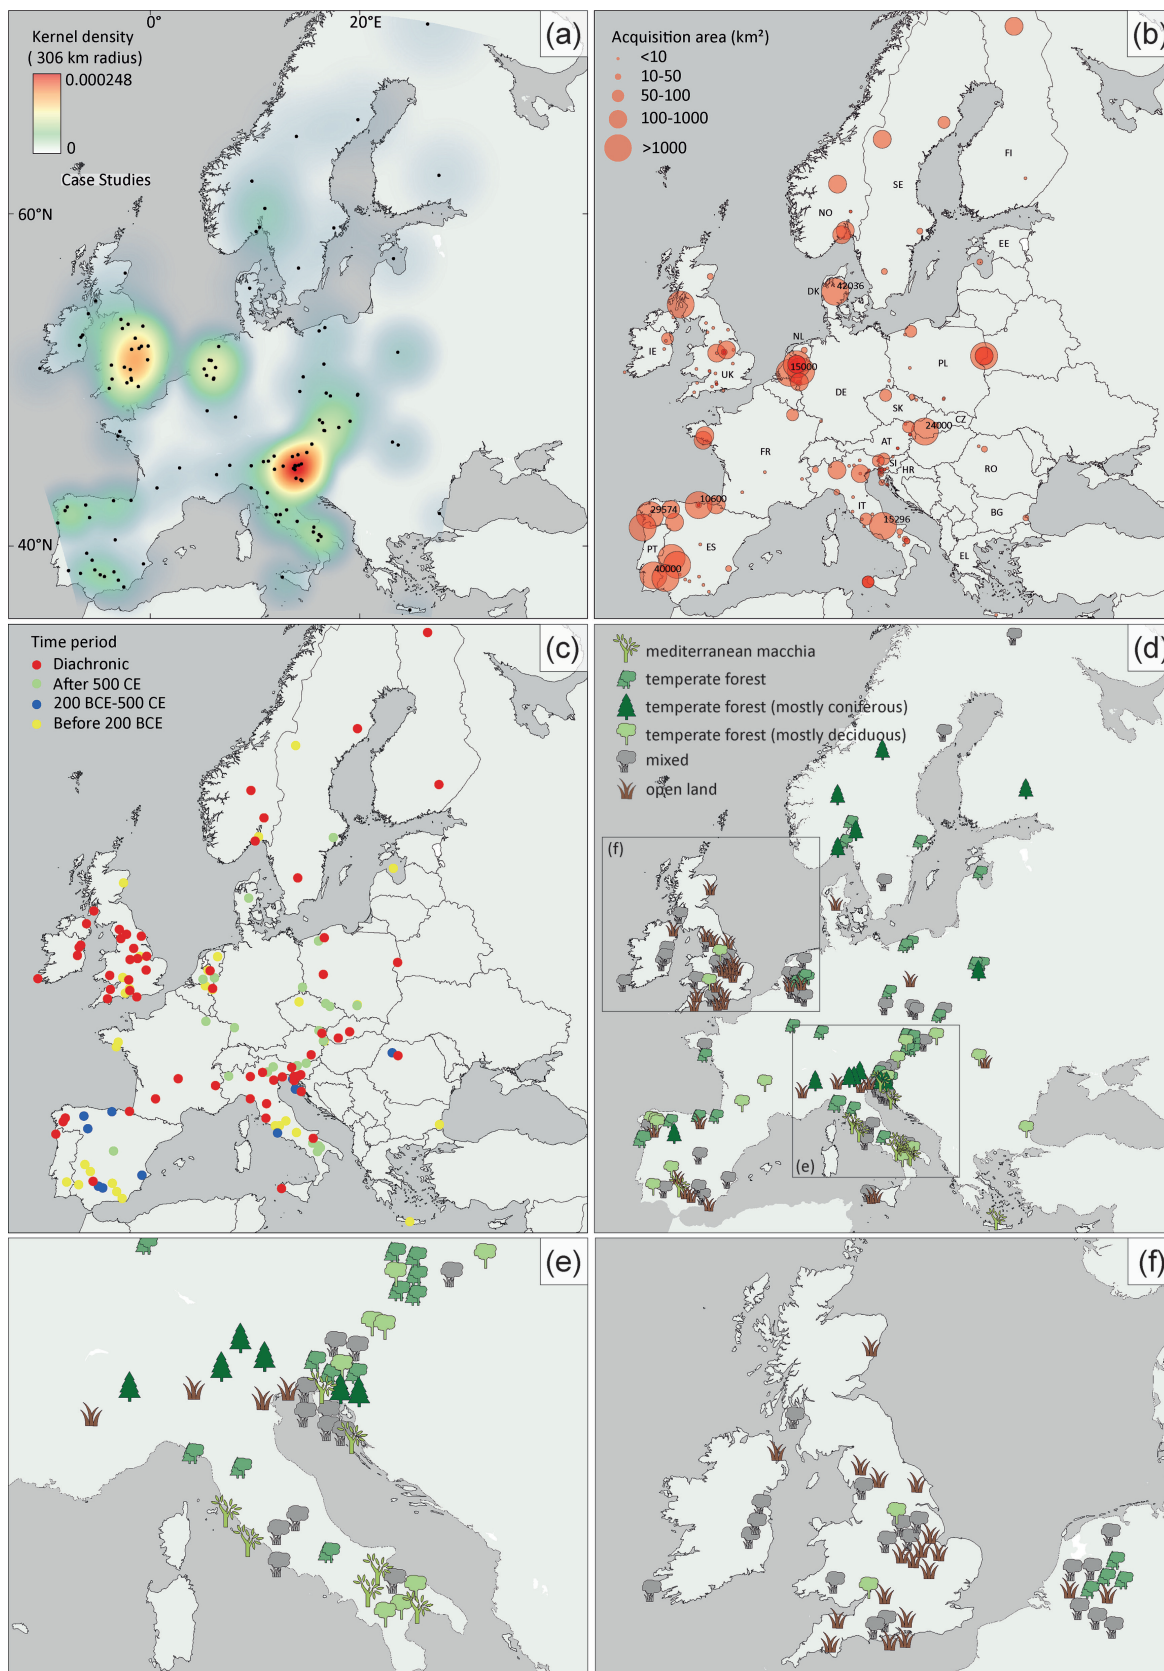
Kernel density
( 306 km radius)
0.000248
0
Case Studies
0°
20°E
60°N
40°N
(a)

Acquisition area (km²)
<10
10-50
50-100
100-1000
>1000
(b)
FI
SE
NO
EE
DK
42036
IE
NL
UK
15000
PL
DE
SK
24000
CZ
AT
FR
SI
HR
RO
10600
29574
IT
BG
15296
PT
ES
40000
EL

Time period
Diachronic
After 500 CE
200 BCE-500 CE
Before 200 BCE
(c)

mediterranean macchia
temperate forest
temperate forest (mostly coniferous)
temperate forest (mostly deciduous)
mixed
open land
(d)
(f)
(e)

(e)

(f)